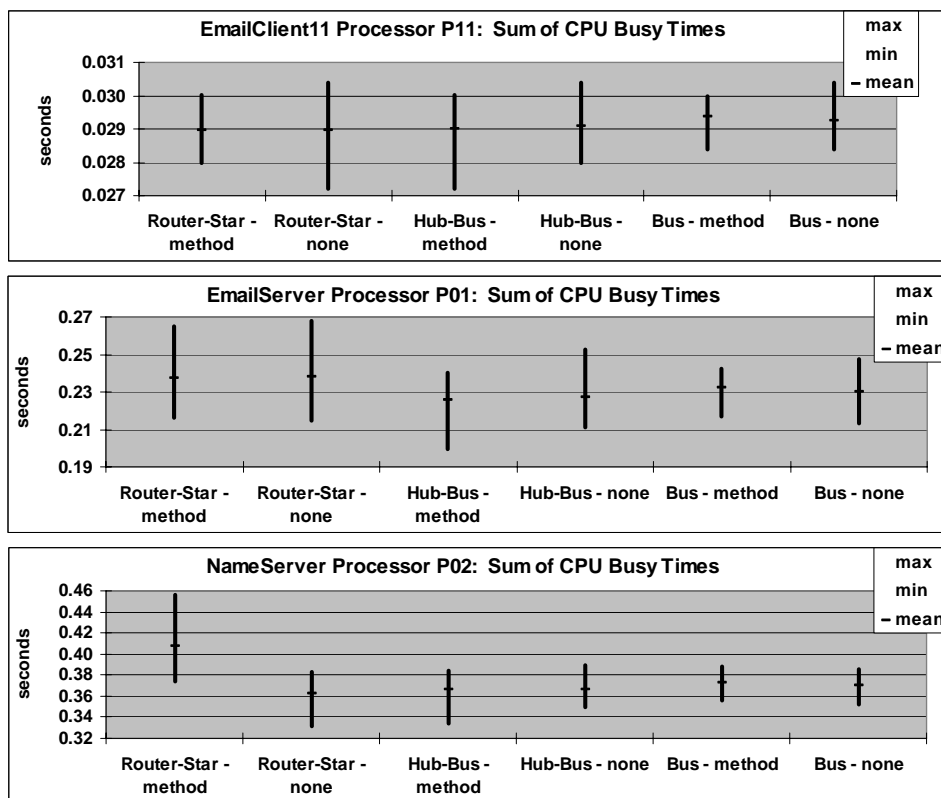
EmailClient11 Processor P11: Sum of CPU Busy Times

max
min
– mean

seconds

0.031
0.030
0.029
0.028
0.027

Router-Star - method
Router-Star - none
Hub-Bus - method
Hub-Bus - none
Bus - method
Bus - none

EmailServer Processor P01: Sum of CPU Busy Times

max
min
– mean

seconds

0.27
0.25
0.23
0.21
0.19

Router-Star - method
Router-Star - none
Hub-Bus - method
Hub-Bus - none
Bus - method
Bus - none

NameServer Processor P02: Sum of CPU Busy Times

max
min
– mean

seconds

0.46
0.44
0.42
0.40
0.38
0.36
0.34
0.32

Router-Star - method
Router-Star - none
Hub-Bus - method
Hub-Bus - none
Bus - method
Bus - none